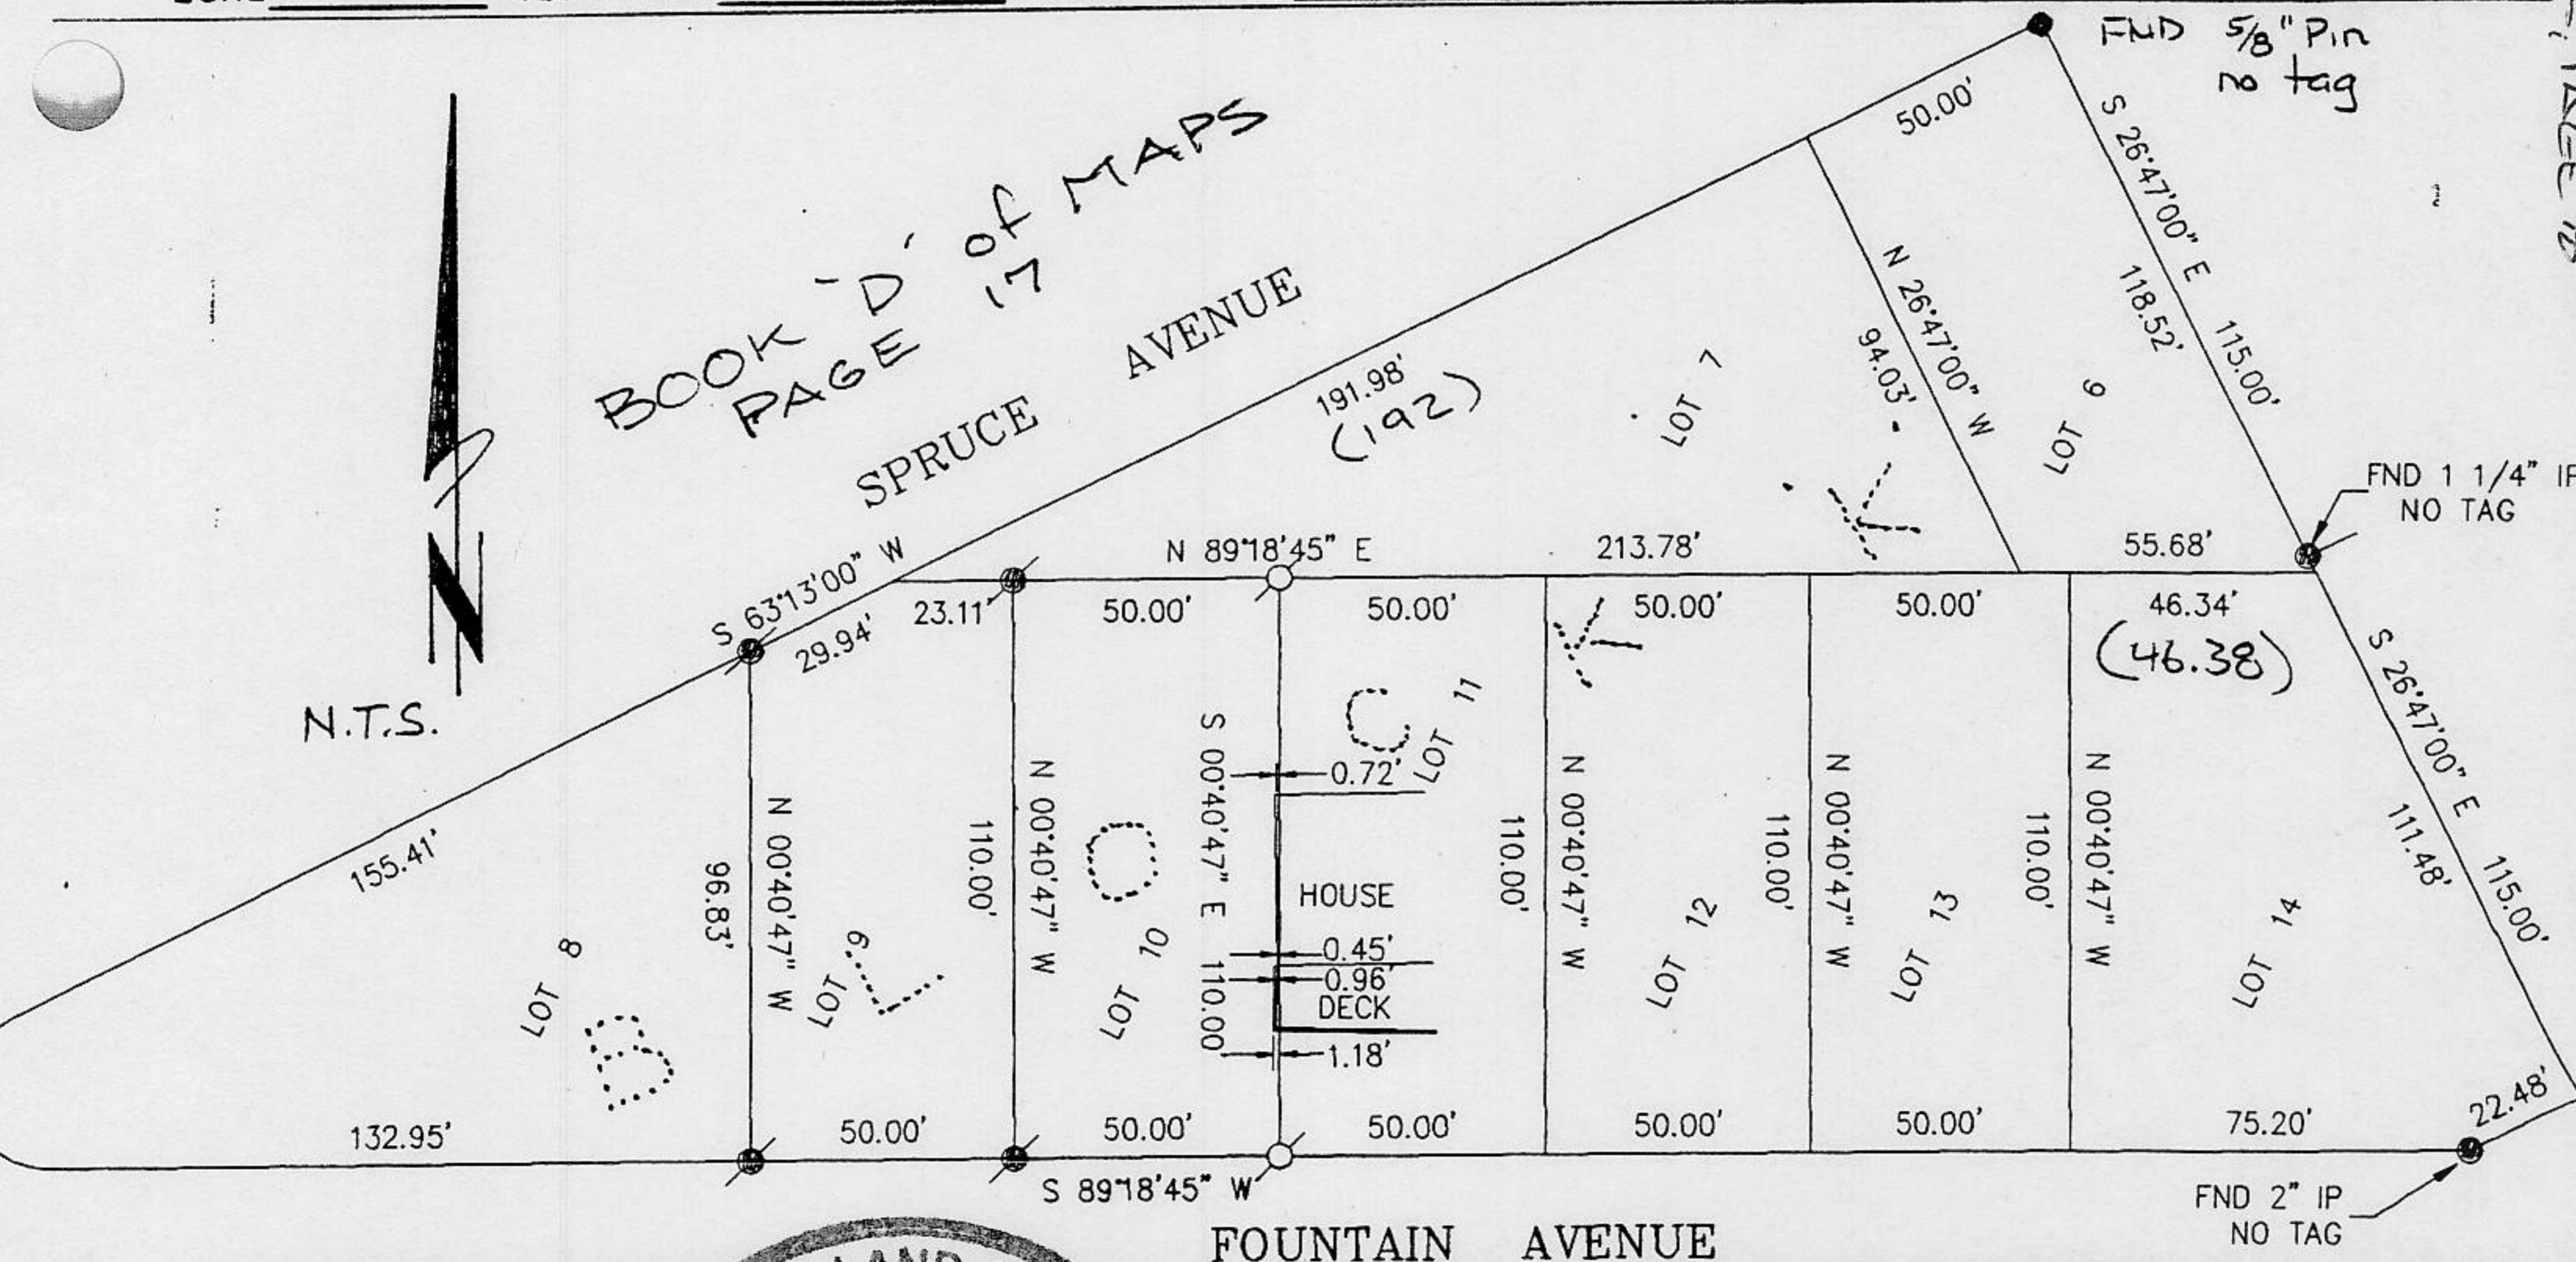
FND 5/8" Pin no tag

BOOK 'D' of MAPS PAGE 17

SPRUCE AVENUE

N.T.S.

50.00'
S 26°47'00" E
118.52'
115.00'
N 26°47'00" W
94.03'
LOT 6
LOT 7
191.98'
(192)
FND 1 1/4" IP NO TAG
S 63°13'00" W
29.94'
23.11'
N 89°18'45" E
213.78'
55.68'
50.00'
50.00'
50.00'
50.00'
46.34'
(46.38)
S 26°47'00" E
111.48'
115.00'
BLOCK
155.41'
LOT 8
96.83'
N 00°40'47" W
LOT 9
110.00'
N 00°40'47" W
LOT 10
S 00°40'47" E
110.00
0.72'
LOT 11
HOUSE
0.45'
0.96'
DECK
1.18'
110.00'
N 00°40'47" W
LOT 12
110.00'
N 00°40'47" W
LOT 13
110.00'
N 00°40'47" W
LOT 14
132.95'
50.00'
50.00'
50.00'
50.00'
50.00'
75.20'
22.48'
S 89°18'45" W
FND 2" IP NO TAG
FOUNTAIN AVENUE